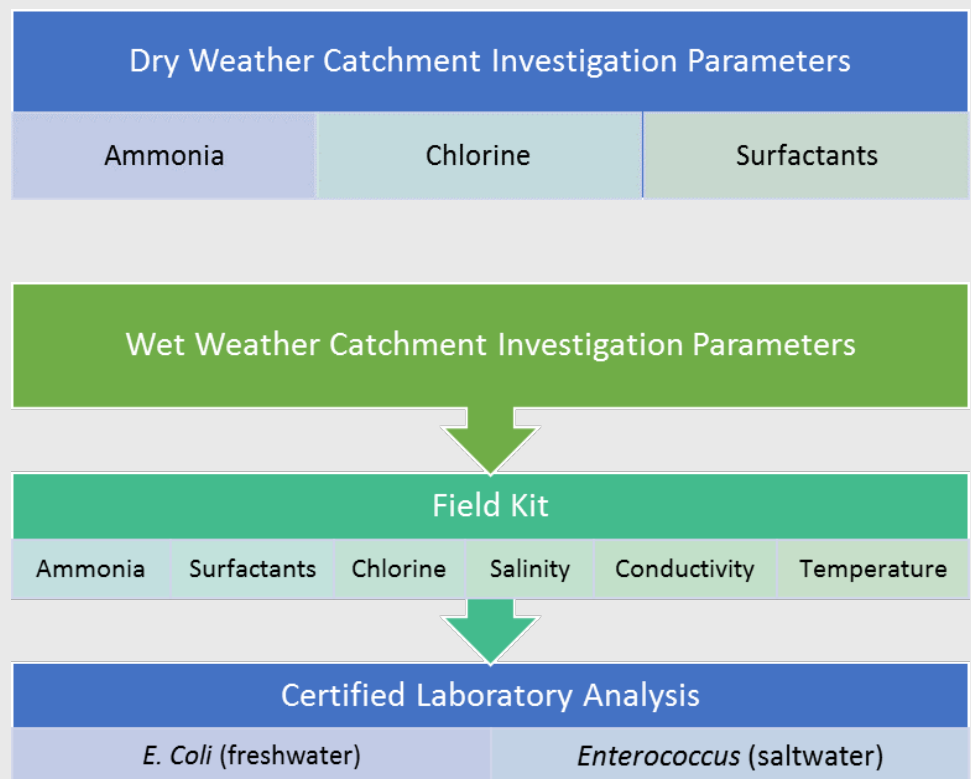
Dry Weather Catchment Investigation Parameters

Ammonia

Chlorine

Surfactants

Wet Weather Catchment Investigation Parameters

Field Kit

Ammonia

Surfactants

Chlorine

Salinity

Conductivity

Temperature

Certified Laboratory Analysis

E. Coli (freshwater)

Enterococcus (saltwater)